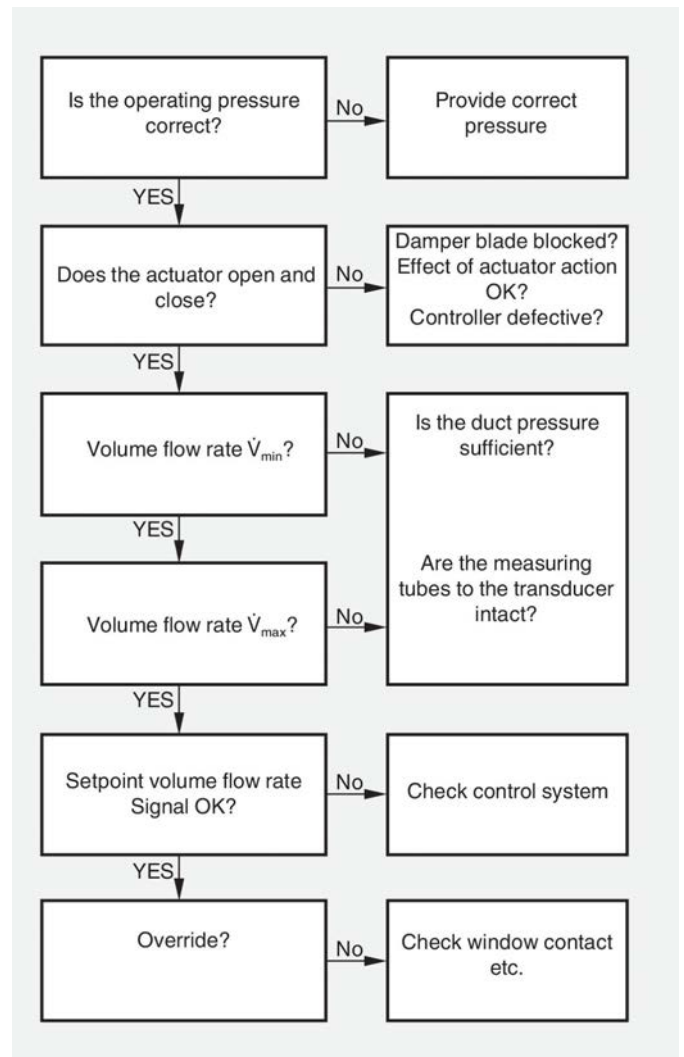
Is the operating pressure correct?

No

Provide correct pressure

YES

Does the actuator open and close?

No

Damper blade blocked? Effect of actuator action OK? Controller defective?

YES

Volume flow rate $\dot{V}_{min}$?

No

Is the duct pressure sufficient?

Are the measuring tubes to the transducer intact?

YES

Volume flow rate $\dot{V}_{max}$?

No

YES

Setpoint volume flow rate Signal OK?

No

Check control system

YES

Override?

No

Check window contact etc.